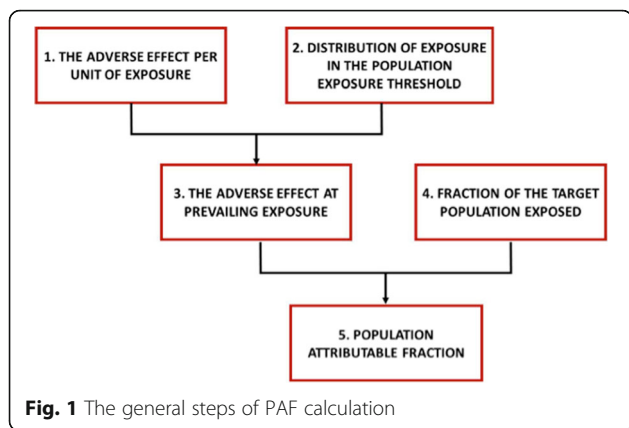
1. THE ADVERSE EFFECT PER UNIT OF EXPOSURE

2. DISTRIBUTION OF EXPOSURE IN THE POPULATION EXPOSURE THRESHOLD

3. THE ADVERSE EFFECT AT PREVAILING EXPOSURE

4. FRACTION OF THE TARGET POPULATION EXPOSED

5. POPULATION ATTRIBUTABLE FRACTION

**Fig. 1** The general steps of PAF calculation